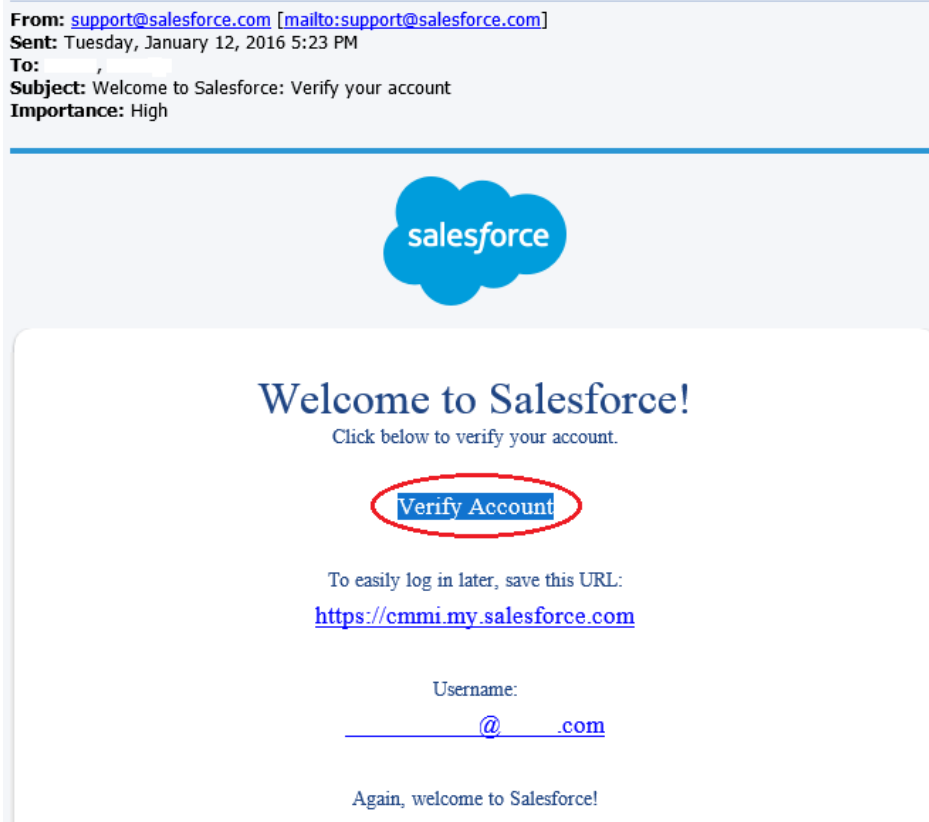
**From:** support@salesforce.com [mailto:support@salesforce.com]
**Sent:** Tuesday, January 12, 2016 5:23 PM
**To:** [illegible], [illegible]
**Subject:** Welcome to Salesforce: Verify your account
**Importance:** High

salesforce

Welcome to Salesforce!
Click below to verify your account.

Verify Account

To easily log in later, save this URL:
https://cmmi.my.salesforce.com

Username:
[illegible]@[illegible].com

Again, welcome to Salesforce!